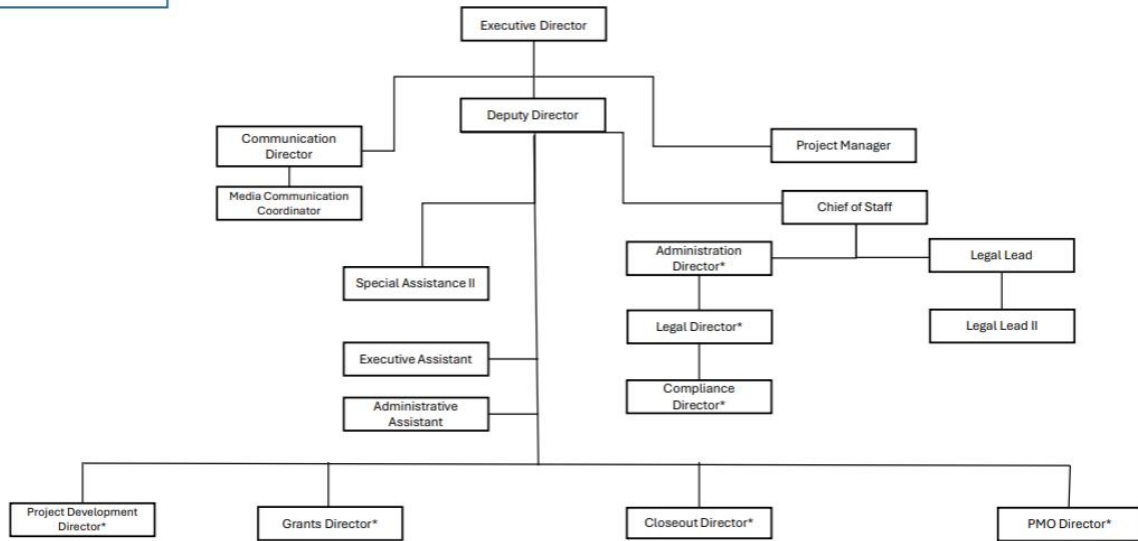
Executive Director

Deputy Director

Communication Director

Project Manager

Media Communication Coordinator

Chief of Staff

Special Assistance II

Administration Director*

Legal Lead

Legal Director*

Legal Lead II

Executive Assistant

Compliance Director*

Administrative Assistant

Project Development Director*

Grants Director*

Closeout Director*

PMO Director*